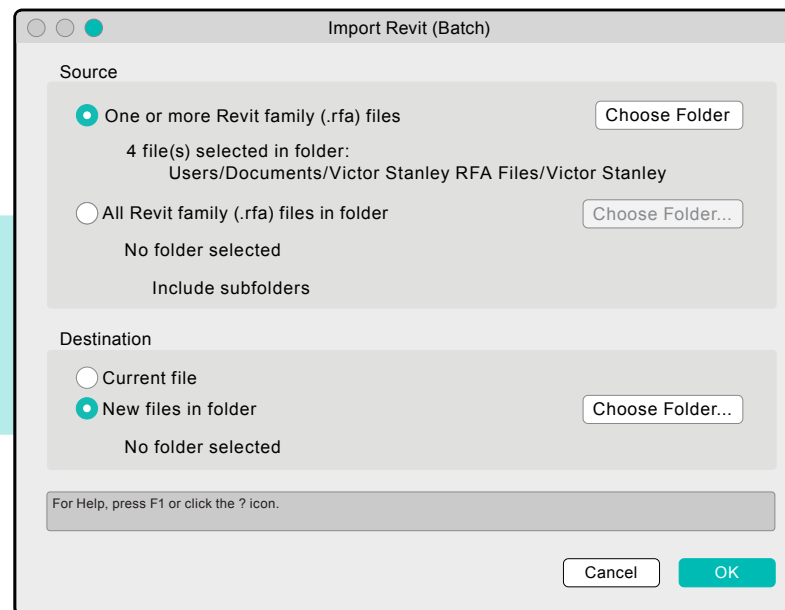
Import Revit (Batch)

Source

One or more Revit family (.rfa) files

Choose Folder

4 file(s) selected in folder:
Users/Documents/Victor Stanley RFA Files/Victor Stanley

All Revit family (.rfa) files in folder

Choose Folder...

No folder selected

Include subfolders

Destination

Current file

New files in folder

Choose Folder...

No folder selected

For Help, press F1 or click the ? icon.

Cancel

OK